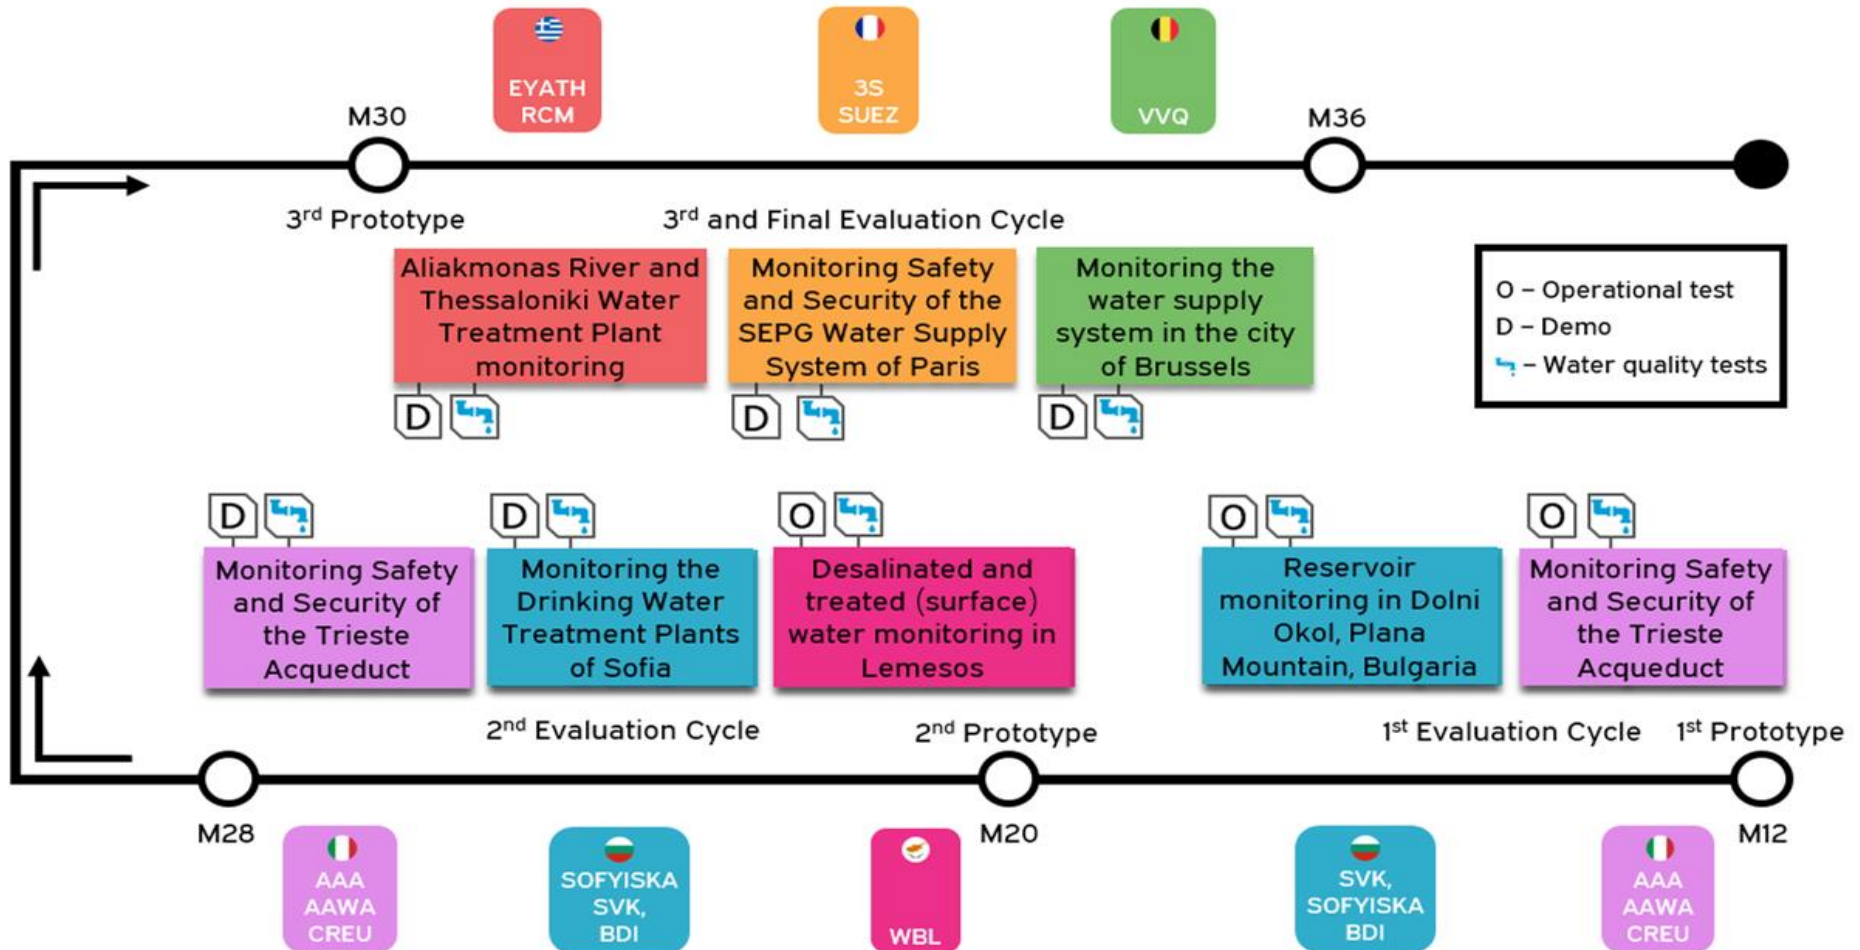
EYATH RCM

3S SUEZ

VVQ

M30

M36

3$^{rd}$ Prototype

3$^{rd}$ and Final Evaluation Cycle

Aliakmonas River and Thessaloniki Water Treatment Plant monitoring

Monitoring Safety and Security of the SEPG Water Supply System of Paris

Monitoring the water supply system in the city of Brussels

O – Operational test
D – Demo
– Water quality tests

D

D

D

D

D

O

O

O

Monitoring Safety and Security of the Trieste Acqueduct

Monitoring the Drinking Water Treatment Plants of Sofia

Desalinated and treated (surface) water monitoring in Lemesos

Reservoir monitoring in Dolni Okol, Plana Mountain, Bulgaria

Monitoring Safety and Security of the Trieste Acqueduct

2$^{nd}$ Evaluation Cycle

2$^{nd}$ Prototype

1$^{st}$ Evaluation Cycle

1$^{st}$ Prototype

M28

M20

M12

AAA AAWA CREU

SOFYISKA SVK, BDI

WBL

SVK, SOFYISKA BDI

AAA AAWA CREU